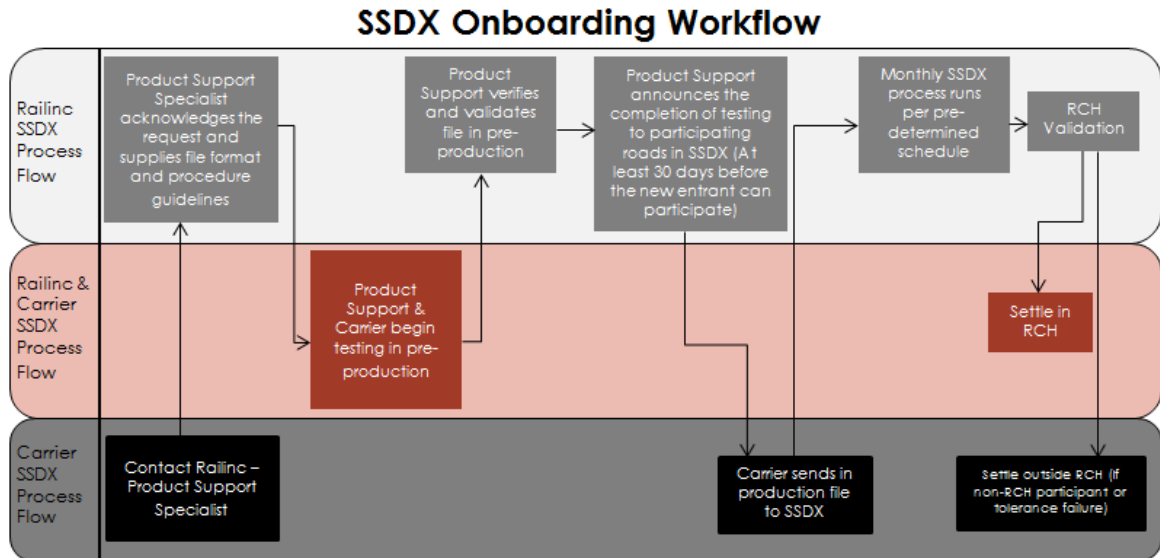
SSDX Onboarding Workflow

Railinc SSDX Process Flow

Product Support Specialist acknowledges the request and supplies file format and procedure guidelines

Product Support verifies and validates file in pre-production

Product Support announces the completion of testing to participating roads in SSDX (At least 30 days before the new entrant can participate)

Monthly SSDX process runs per pre-determined schedule

RCH Validation

Railinc & Carrier SSDX Process Flow

Product Support & Carrier begin testing in pre-production

Settle in RCH

Carrier SSDX Process Flow

Contact Railinc – Product Support Specialist

Carrier sends in production file to SSDX

Settle outside RCH (If non-RCH participant or tolerance failure)